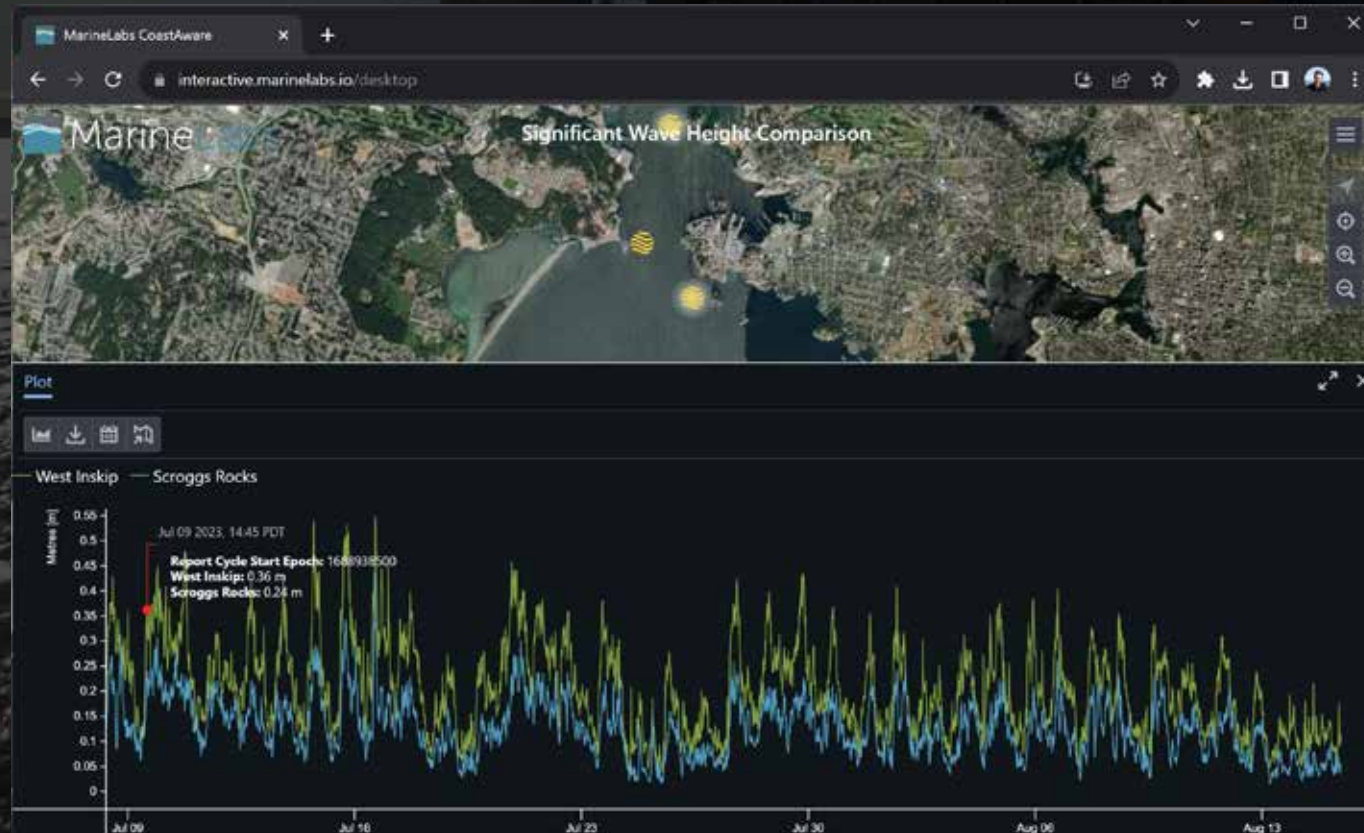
MarineLabs CoastAware

interactive.marinelabs.io/desktop

Marine

Significant Wave Height Comparison

Plot

West Inskip — Scroggs Rocks

Metres [m]

0.55
0.5
0.45
0.4
0.35
0.3
0.25
0.2
0.15
0.1
0.05
0

Jul 09 2023, 14:45 PDT

Report Cycle Start Epoch: 1688938500
West Inskip: 0.36 m
Scroggs Rocks: 0.24 m

Jul 09
Jul 16
Jul 23
Jul 30
Aug 06
Aug 13